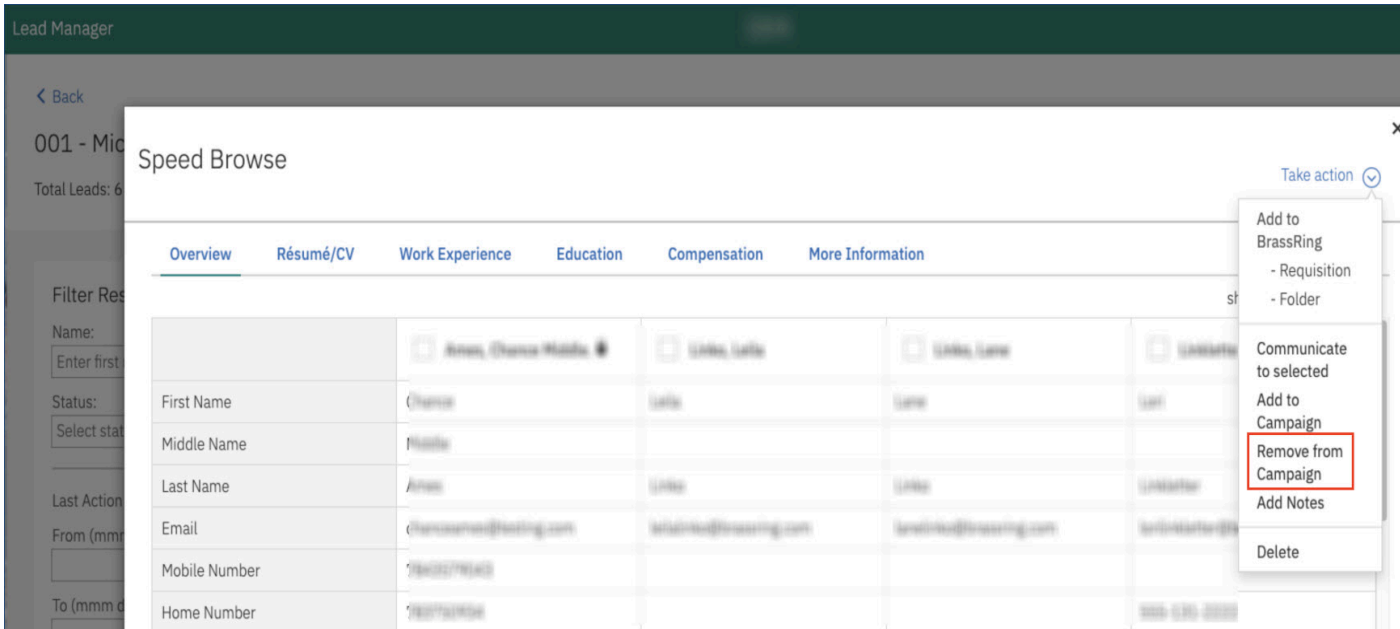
Lead Manager

< Back

001 - Mic

Total Leads: 6

Filter Res

Name:

Enter first

Status:

Select stat

Last Action

From (mmr

To (mmm d

Speed Browse

Take action

Overview Résumé/CV Work Experience Education Compensation More Information

sh

| | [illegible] | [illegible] | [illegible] | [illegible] |
|---|---|---|---|---|
| First Name | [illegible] | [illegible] | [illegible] | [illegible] |
| Middle Name | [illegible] | | | |
| Last Name | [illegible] | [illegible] | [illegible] | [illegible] |
| Email | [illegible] | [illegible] | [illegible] | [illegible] |
| Mobile Number | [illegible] | | | |
| Home Number | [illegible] | | | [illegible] |

Add to BrassRing
- Requisition
- Folder

Communicate to selected

Add to Campaign

Remove from Campaign

Add Notes

Delete